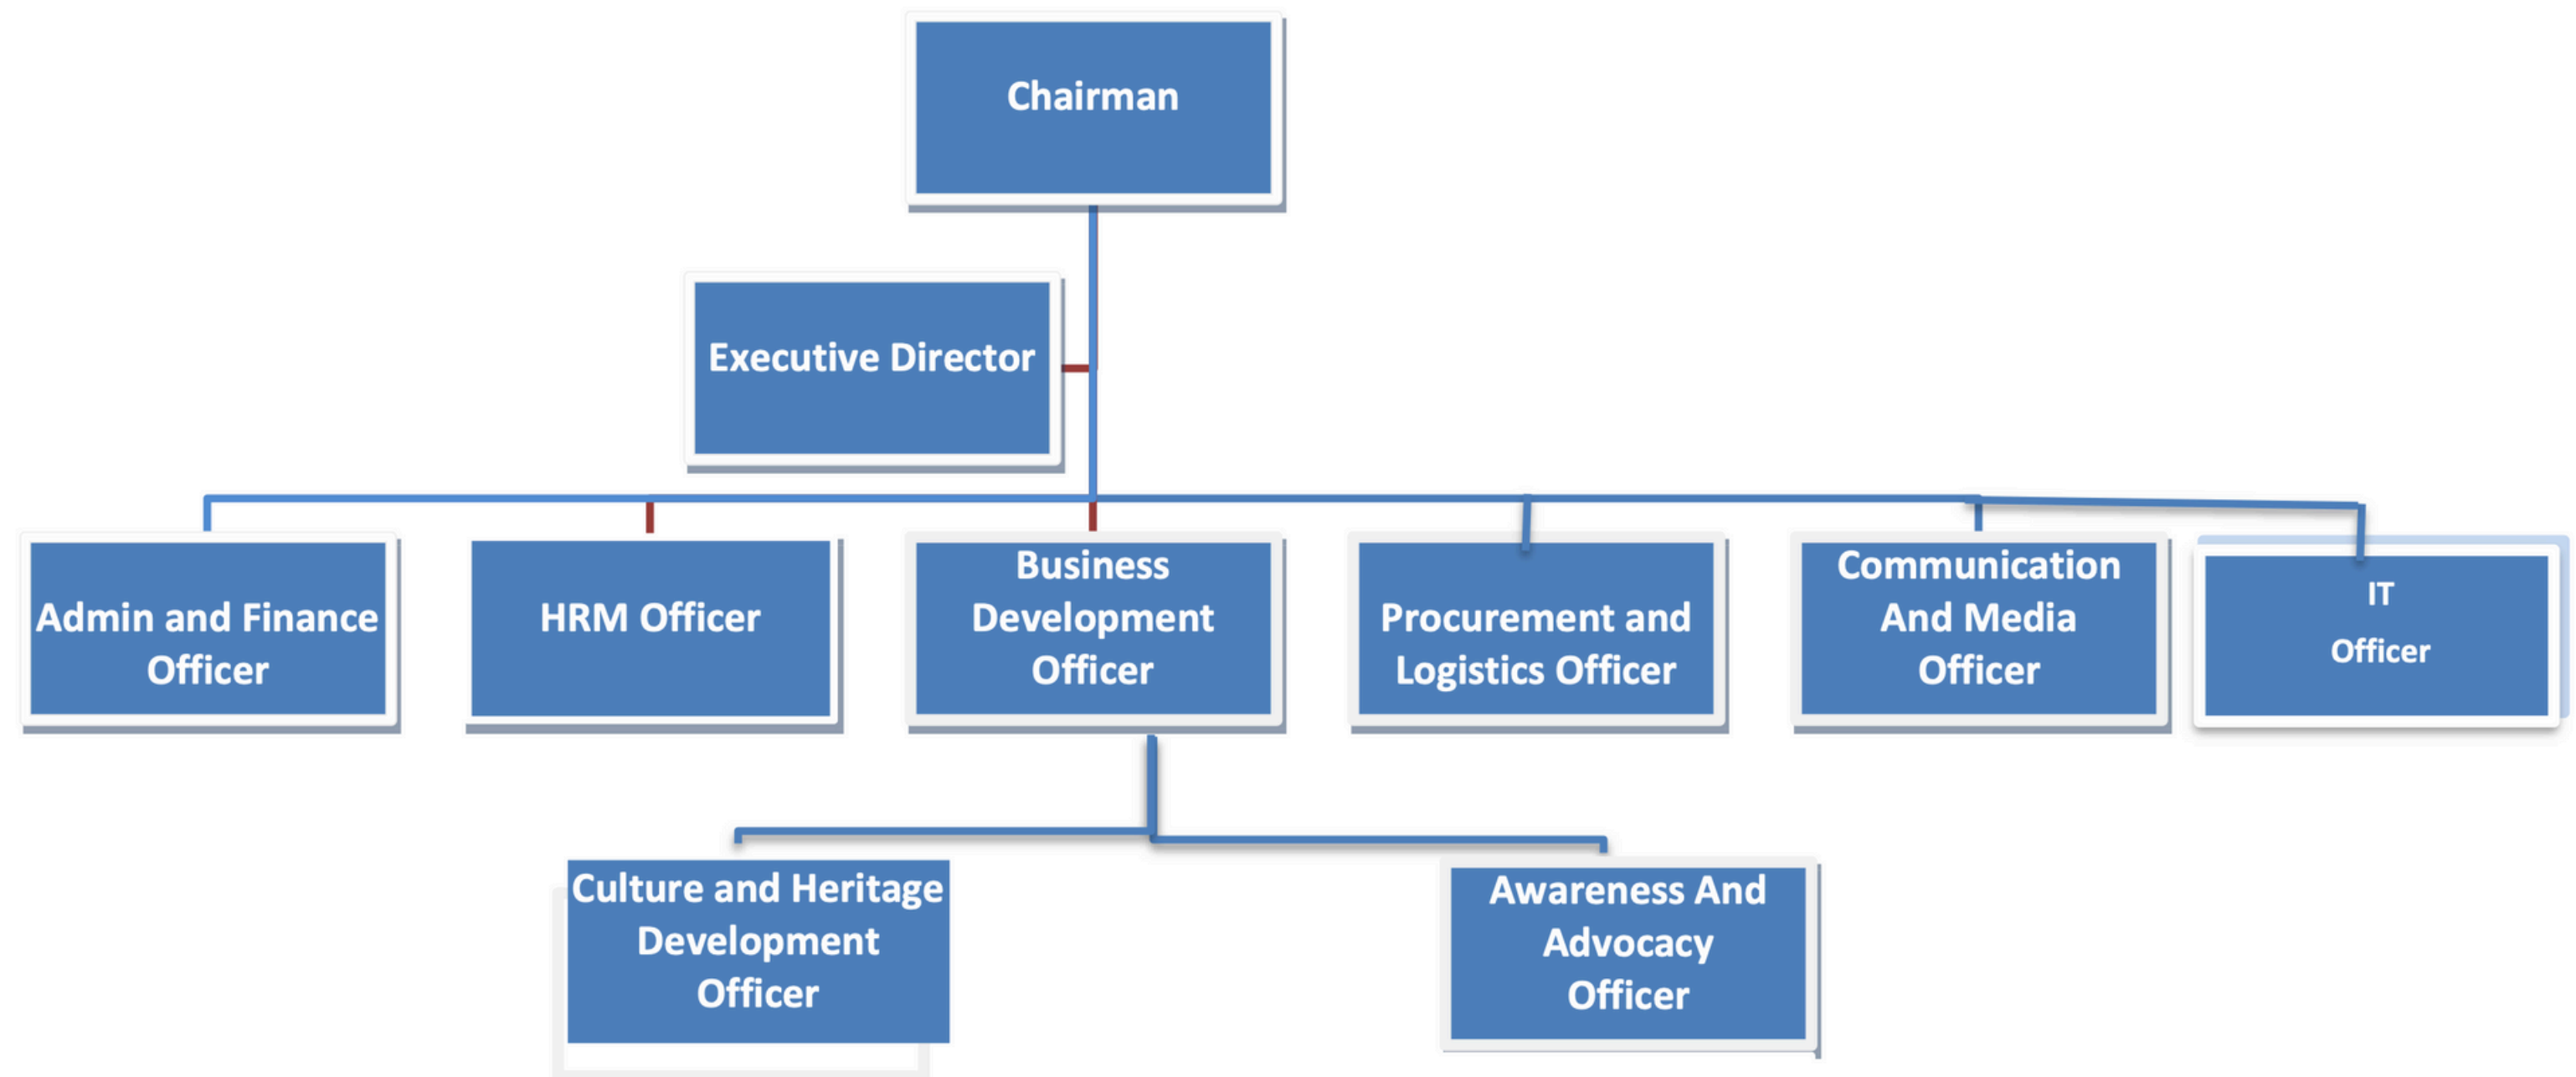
Chairman

Executive Director

Admin and Finance Officer

HRM Officer

Business Development Officer

Procurement and Logistics Officer

Communication And Media Officer

IT Officer

Culture and Heritage Development Officer

Awareness And Advocacy Officer